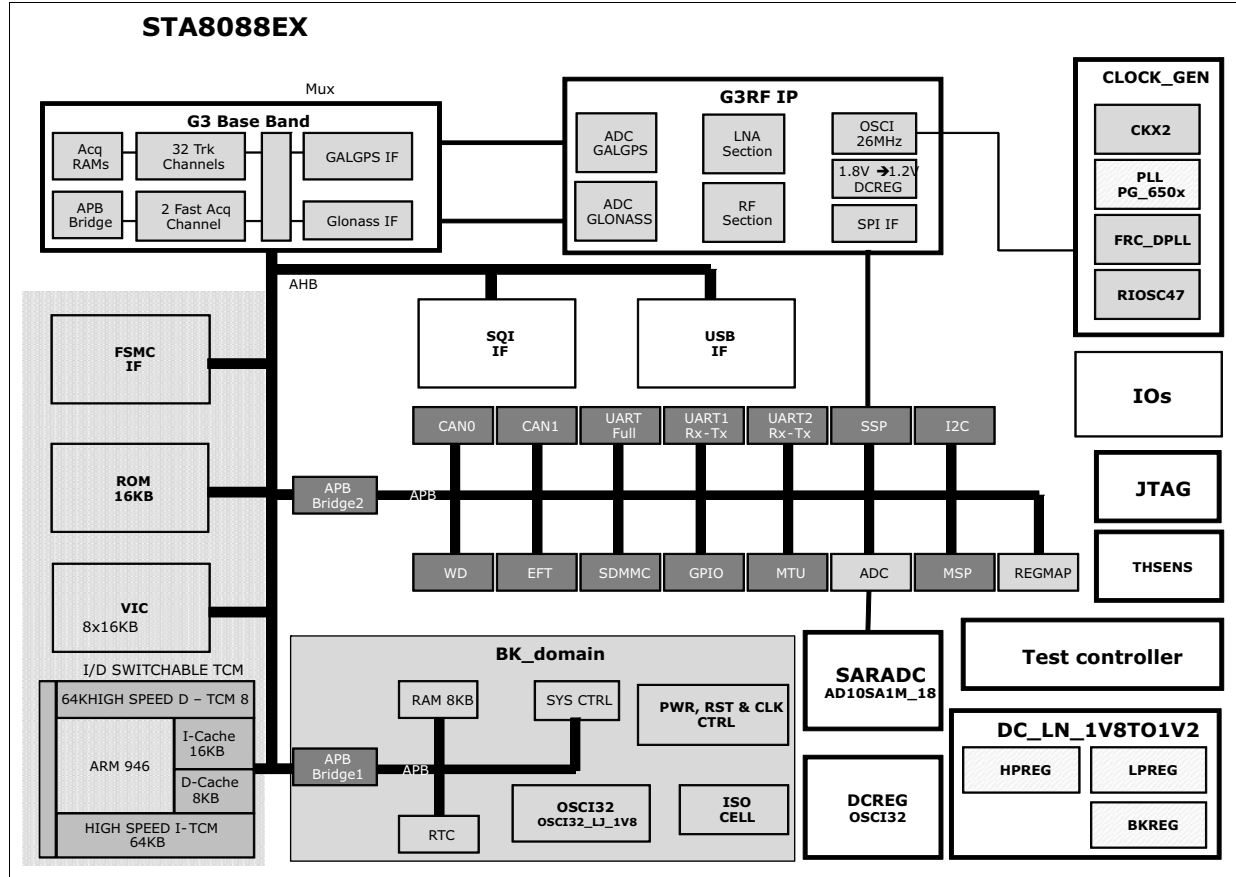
STA8088EX

Mux

G3 Base Band

Acq RAMs

32 Trk Channels

GALGPS IF

APB Bridge

2 Fast Acq Channel

Glonass IF

G3RF IP

ADC GALGPS

LNA Section

OSCI 26MHz

1.8V → 1.2V DCREG

ADC GLONASS

RF Section

SPI IF

CLOCK_GEN

CKX2

PLL PG_650x

FRC_DPLL

RIOSC47

AHB

SQI IF

USB IF

FSMC IF

IOs

CAN0

CAN1

UART Full

UART1 Rx-Tx

UART2 Rx-Tx

SSP

I2C

ROM 16KB

APB Bridge2

APB

JTAG

THSENS

WD

EFT

SDMMC

GPIO

MTU

ADC

MSP

REGMAP

VIC 8x16KB

Test controller

I/D SWITCHABLE TCM

64KHIGH SPEED D – TCM 8

ARM 946

I-Cache 16KB

D-Cache 8KB

HIGH SPEED I-TCM 64KB

BK_domain

RAM 8KB

SYS CTRL

PWR, RST & CLK CTRL

APB Bridge1

APB

RTC

OSCI32 OSCI32_LJ_1V8

ISO CELL

SARADC AD10SA1M_18

DCREG OSCI32

DC_LN_1V8TO1V2

HPREG

LPREG

BKREG